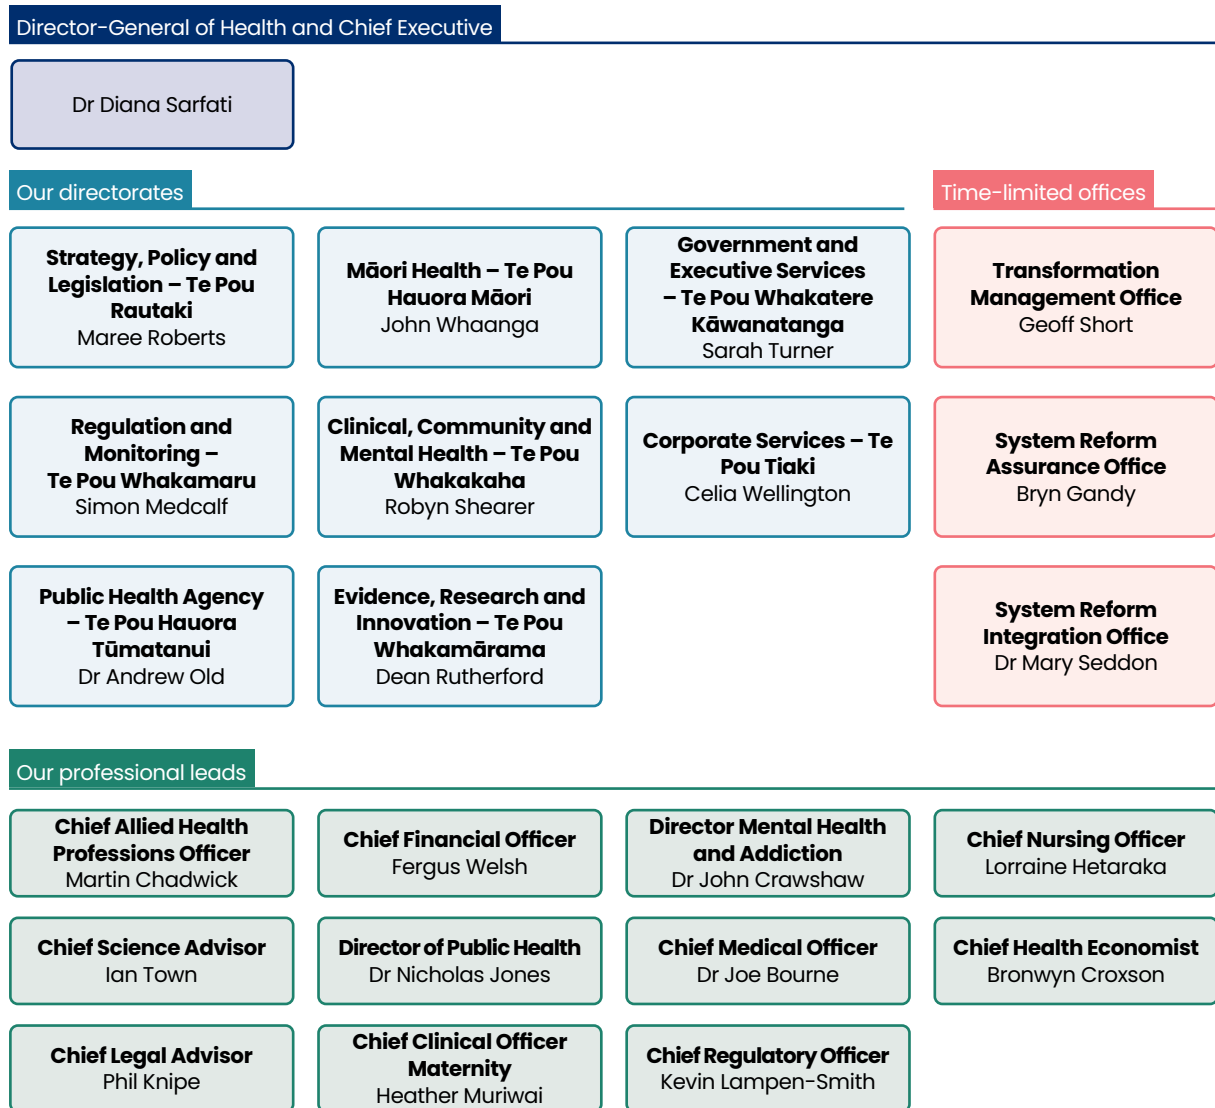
Director-General of Health and Chief Executive

Dr Diana Sarfati

Our directorates

Strategy, Policy and Legislation – Te Pou Rautaki
Maree Roberts

Māori Health – Te Pou Hauora Māori
John Whaanga

Government and Executive Services – Te Pou Whakatere Kāwanatanga
Sarah Turner

Regulation and Monitoring – Te Pou Whakamaru
Simon Medcalf

Clinical, Community and Mental Health – Te Pou Whakakaha
Robyn Shearer

Corporate Services – Te Pou Tiaki
Celia Wellington

Public Health Agency – Te Pou Hauora Tūmatanui
Dr Andrew Old

Evidence, Research and Innovation – Te Pou Whakamārama
Dean Rutherford

Time-limited offices

Transformation Management Office
Geoff Short

System Reform Assurance Office
Bryn Gandy

System Reform Integration Office
Dr Mary Seddon

Our professional leads

Chief Allied Health Professions Officer
Martin Chadwick

Chief Financial Officer
Fergus Welsh

Director Mental Health and Addiction
Dr John Crawshaw

Chief Nursing Officer
Lorraine Hetaraka

Chief Science Advisor
Ian Town

Director of Public Health
Dr Nicholas Jones

Chief Medical Officer
Dr Joe Bourne

Chief Health Economist
Bronwyn Croxson

Chief Legal Advisor
Phil Knipe

Chief Clinical Officer Maternity
Heather Muriwai

Chief Regulatory Officer
Kevin Lampen-Smith